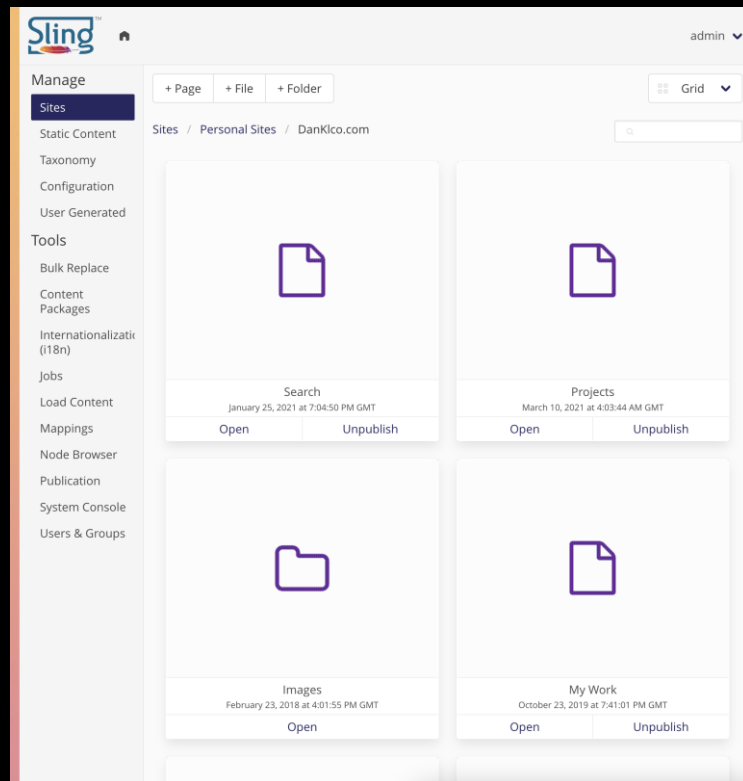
Sling

admin

Manage

Sites

Static Content

Taxonomy

Configuration

User Generated

Tools

Bulk Replace

Content Packages

Internationalizatio (i18n)

Jobs

Load Content

Mappings

Node Browser

Publication

System Console

Users & Groups

+ Page + File + Folder

Grid

Sites / Personal Sites / DanKlco.com

Search
January 25, 2021 at 7:04:50 PM GMT
Open Unpublish

Projects
March 10, 2021 at 4:03:44 AM GMT
Open Unpublish

Images
February 23, 2018 at 4:01:55 PM GMT
Open

My Work
October 23, 2019 at 7:41:01 PM GMT
Open Unpublish